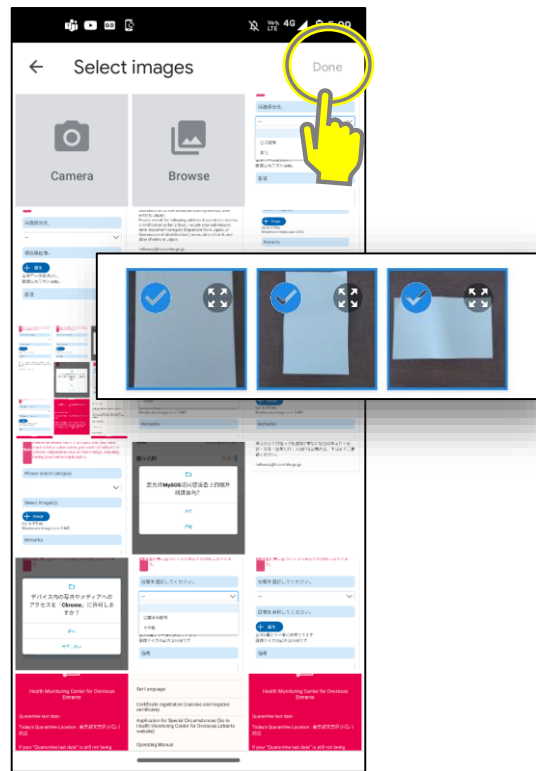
Select images

Done

Camera

Browse

Please select category

Select image(s).

Remarks

デバイス内の写真やメディアへのアクセスを「Chrome」に許可しますか？

許可

許可しない

要允許MySOS存取裝置上的照片和媒體嗎？

允許

拒絕

Health Monitoring Center for Overseas Entrants

Quarantine last date :

Set Language

Certificate registration (vaccine and negative certificate)

Application for Special Circumstances (Go to Health Monitoring Center for Overseas Entrants website)

Operating Manual

Health Monitoring Center for Overseas Entrants

Quarantine last date :